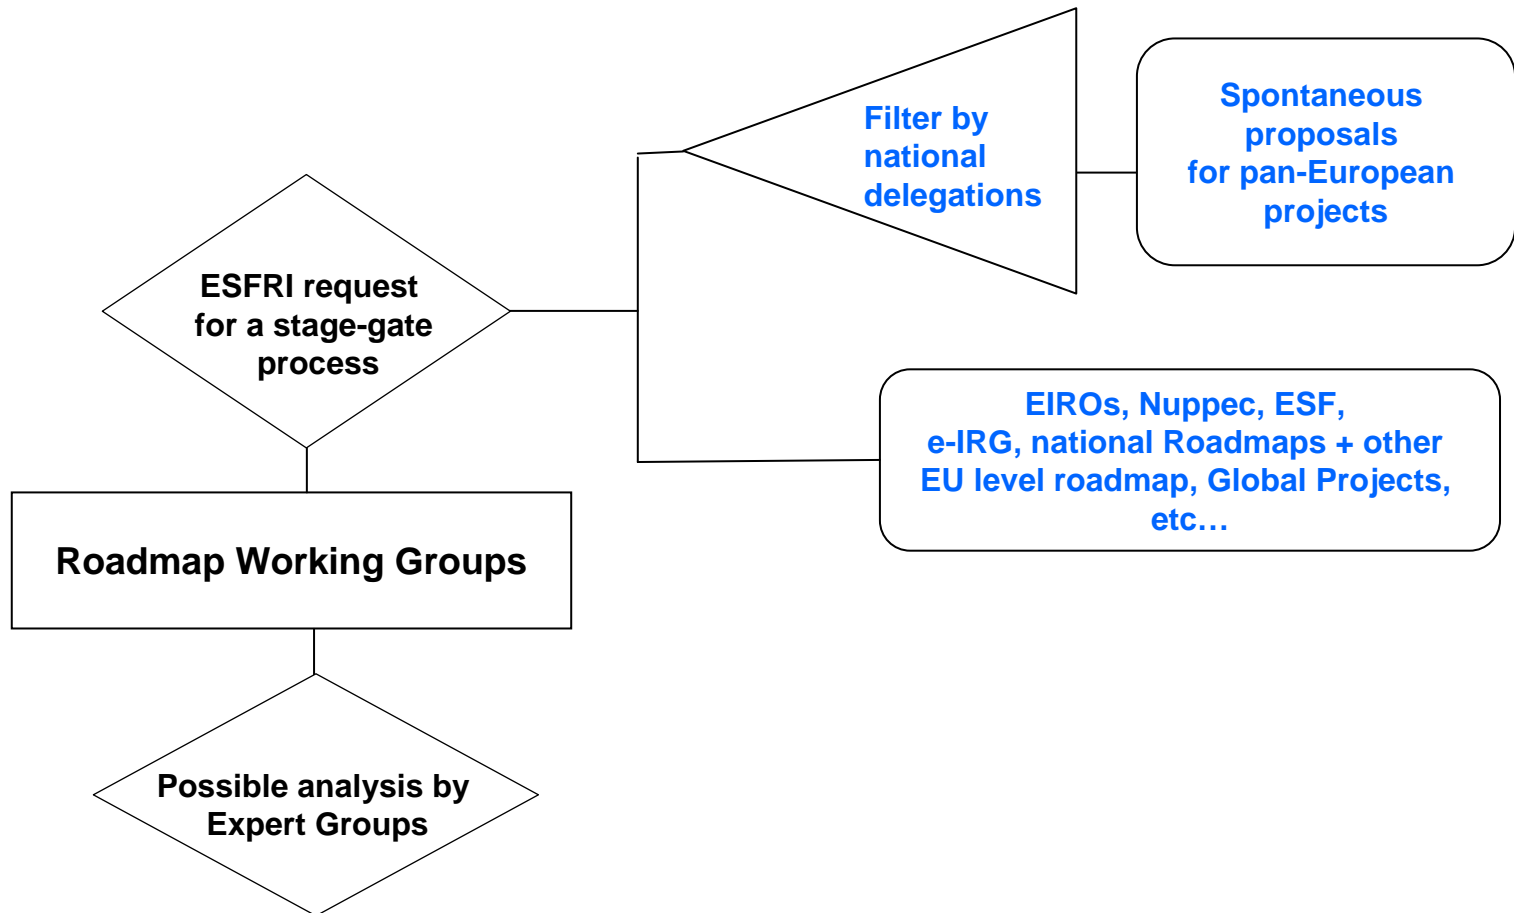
Filter by national delegations

Spontaneous proposals for pan-European projects

ESFRI request for a stage-gate process

EIROs, Nuppec, ESF, e-IRG, national Roadmaps + other EU level roadmap, Global Projects, etc…

Roadmap Working Groups

Possible analysis by Expert Groups